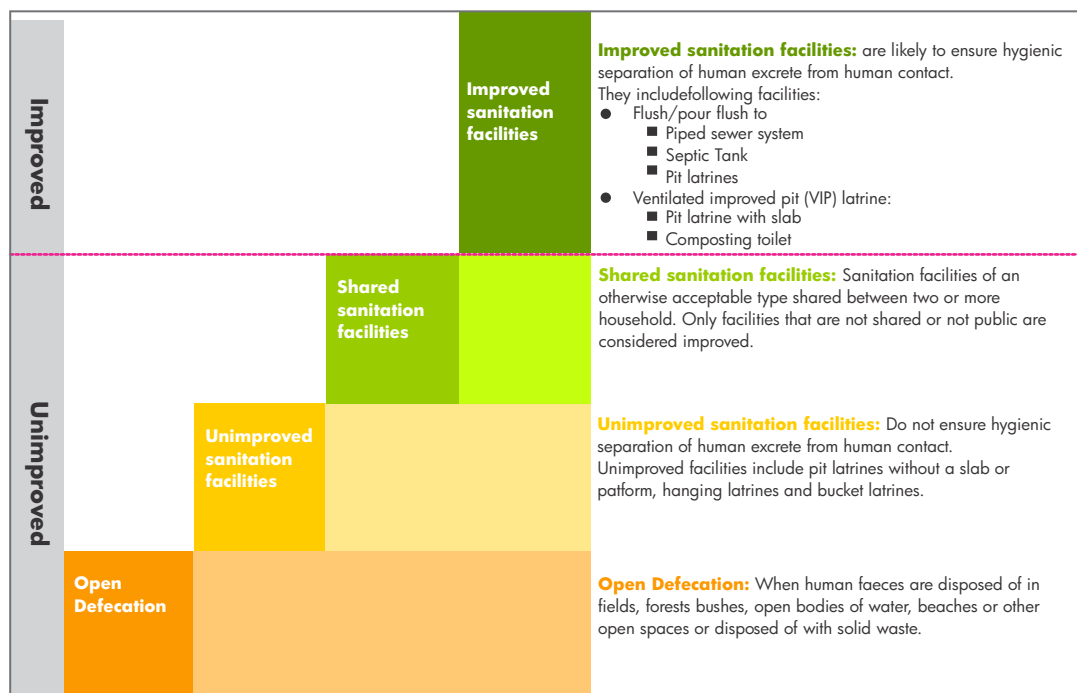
Improved

Improved sanitation facilities

**Improved sanitation facilities:** are likely to ensure hygienic separation of human excrete from human contact.
They includefollowing facilities:
- Flush/pour flush to
  - Piped sewer system
  - Septic Tank
  - Pit latrines
- Ventilated improved pit (VIP) latrine:
  - Pit latrine with slab
  - Composting toilet

Unimproved

Shared sanitation facilities

**Shared sanitation facilities:** Sanitation facilities of an otherwise acceptable type shared between two or more household. Only facilities that are not shared or not public are considered improved.

Unimproved sanitation facilities

**Unimproved sanitation facilities:** Do not ensure hygienic separation of human excrete from human contact.
Unimproved facilities include pit latrines without a slab or patform, hanging latrines and bucket latrines.

Open Defecation

**Open Defecation:** When human faeces are disposed of in fields, forests bushes, open bodies of water, beaches or other open spaces or disposed of with solid waste.